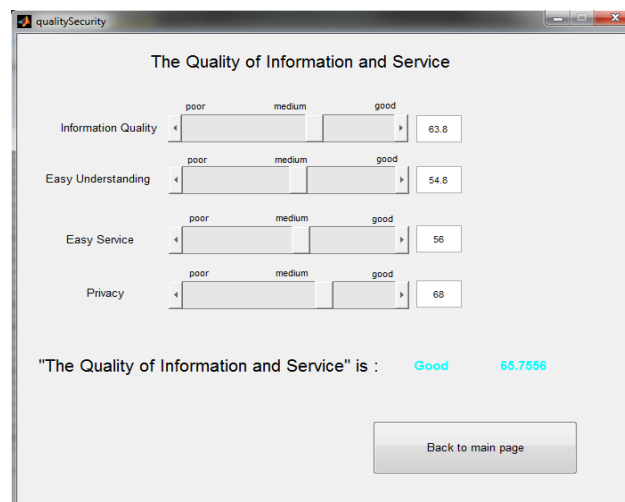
qualitySecurity

The Quality of Information and Service

poor medium good

Information Quality 63.8

poor medium good

Easy Understanding 54.8

poor medium good

Easy Service 56

poor medium good

Privacy 68

"The Quality of Information and Service" is : Good 65.7556

Back to main page